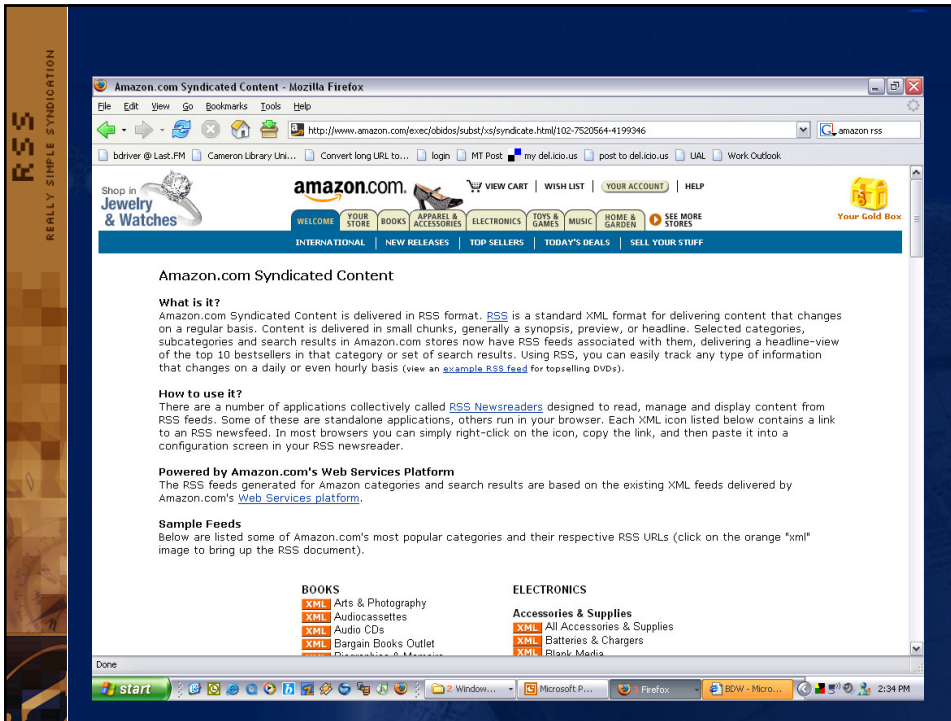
RSS
REALLY SIMPLE SYNDICATION

Amazon.com Syndicated Content - Mozilla Firefox

File Edit View Go Bookmarks Tools Help

http://www.amazon.com/exec/obidos/subst/xs/syndicate.html/102-7520564-4199346

amazon rss

bdriver @ Last.FM Cameron Library Uni... Convert long URL to... login MT Post my del.icio.us post to del.icio.us UAL Work Outlook

Shop in Jewelry & Watches

amazon.com.

VIEW CART | WISH LIST | YOUR ACCOUNT | HELP

WELCOME YOUR STORE BOOKS APPAREL & ACCESSORIES ELECTRONICS TOYS & GAMES MUSIC HOME & GARDEN SEE MORE STORES

Your Gold Box

INTERNATIONAL | NEW RELEASES | TOP SELLERS | TODAY'S DEALS | SELL YOUR STUFF

Amazon.com Syndicated Content

What is it?
Amazon.com Syndicated Content is delivered in RSS format. RSS is a standard XML format for delivering content that changes on a regular basis. Content is delivered in small chunks, generally a synopsis, preview, or headline. Selected categories, subcategories and search results in Amazon.com stores now have RSS feeds associated with them, delivering a headline-view of the top 10 bestsellers in that category or set of search results. Using RSS, you can easily track any type of information that changes on a daily or even hourly basis (view an example RSS feed for topselling DVDs).

How to use it?
There are a number of applications collectively called RSS Newsreaders designed to read, manage and display content from RSS feeds. Some of these are standalone applications, others run in your browser. Each XML icon listed below contains a link to an RSS newsfeed. In most browsers you can simply right-click on the icon, copy the link, and then paste it into a configuration screen in your RSS newsreader.

Powered by Amazon.com's Web Services Platform
The RSS feeds generated for Amazon categories and search results are based on the existing XML feeds delivered by Amazon.com's Web Services platform.

Sample Feeds
Below are listed some of Amazon.com's most popular categories and their respective RSS URLs (click on the orange "xml" image to bring up the RSS document).

BOOKS
XML Arts & Photography
XML Audiocassettes
XML Audio CDs
XML Bargain Books Outlet
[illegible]

ELECTRONICS
Accessories & Supplies
XML All Accessories & Supplies
XML Batteries & Chargers
XML Blank Media

Done

start 2 Window... Microsoft P... Firefox BDW - Micro... 2:34 PM